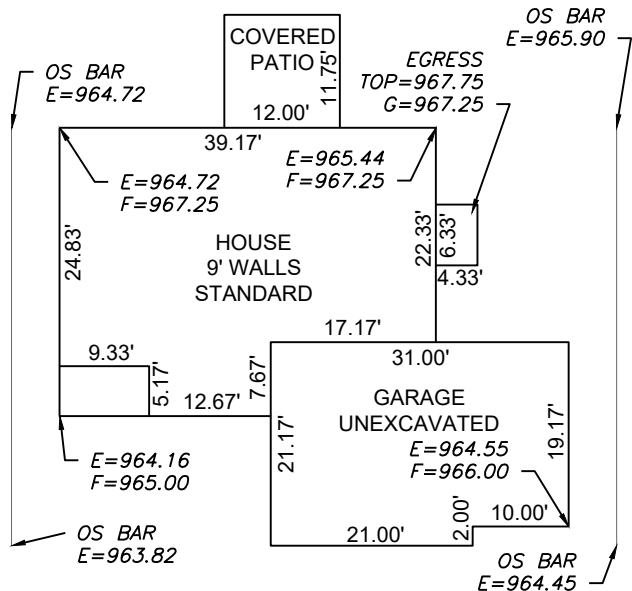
OS BAR
E=965.90

COVERED
PATIO
11.75'

OS BAR
E=964.72

EGRESS
TOP=967.75
G=967.25

12.00'

39.17'

E=965.44
F=967.25

E=964.72
F=967.25

24.83'

HOUSE
9' WALLS
STANDARD

22.33'

6.33'

4.33'

17.17'

9.33'

7.67'

31.00'

5.17'

12.67'

GARAGE
UNEXCAVATED

21.17'

19.17'

E=964.55
F=966.00

E=964.16
F=965.00

2.00'

10.00'

21.00'

OS BAR
E=963.82

OS BAR
E=964.45